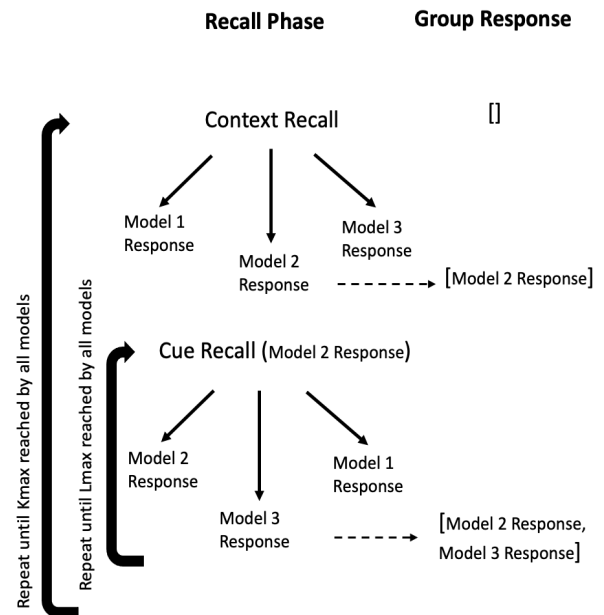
Recall Phase

Group Response

Context Recall

[]

Model 1 Response

Model 2 Response

Model 3 Response

[Model 2 Response]

Repeat until Kmax reached by all models

Repeat until Lmax reached by all models

Cue Recall (Model 2 Response)

Model 2 Response

Model 3 Response

Model 1 Response

[Model 2 Response, Model 3 Response]